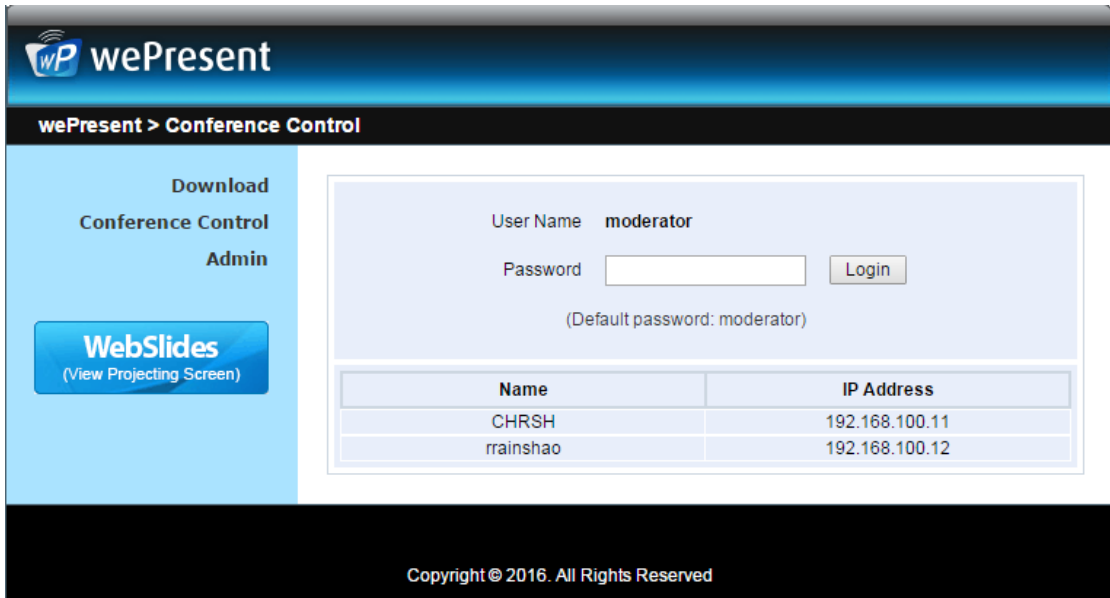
wP wePresent

wePresent > Conference Control

Download
Conference Control
Admin

WebSlides
(View Projecting Screen)

User Name moderator

Password Login

(Default password: moderator)

| Name | IP Address |
|---|---|
| CHRSH | 192.168.100.11 |
| rrainshao | 192.168.100.12 |

Copyright © 2016. All Rights Reserved